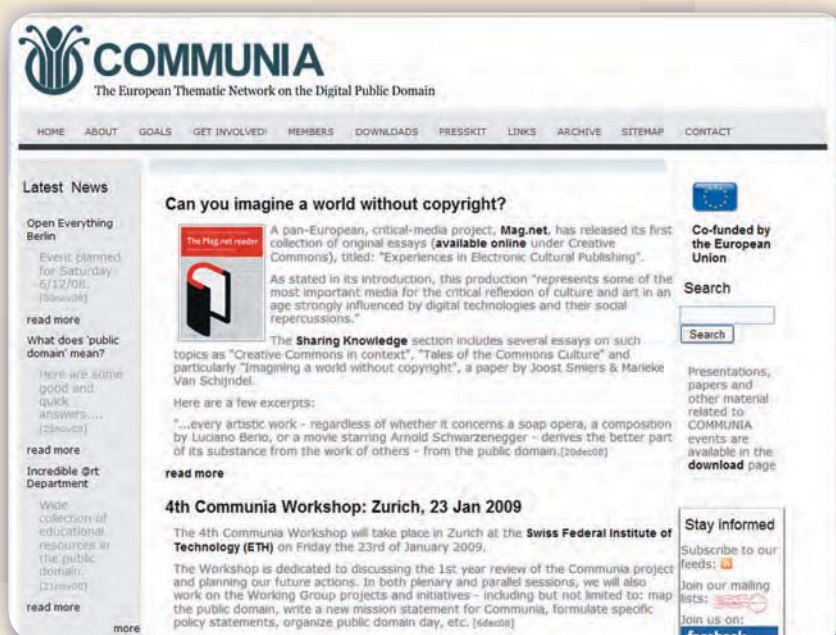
COMMUNIA
The European Thematic Network on the Digital Public Domain

HOME ABOUT GOALS GET INVOLVED! MEMBERS DOWNLOADS PRESSKIT LINKS ARCHIVE SITEMAP CONTACT

Latest News

Open Everything Berlin
Event planned for Saturday 6/12/08.
[30nov08]
read more

What does 'public domain' mean?
Here are some good and quick answers....
[25nov08]
read more

Incredible @rt Department
Wide collection of educational resources in the public domain.
[21nov08]
read more

more

Can you imagine a world without copyright?

The Mag.net reader

A pan-European, critical-media project, Mag.net, has released its first collection of original essays (available online under Creative Commons), titled: "Experiences in Electronic Cultural Publishing".

As stated in its introduction, this production "represents some of the most important media for the critical reflexion of culture and art in an age strongly influenced by digital technologies and their social repercussions."

The Sharing Knowledge section includes several essays on such topics as "Creative Commons in context", "Tales of the Commons Culture" and particularly "Imagining a world without copyright", a paper by Joost Smiers & Marieke Van Schijndel.

Here are a few excerpts:

"...every artistic work - regardless of whether it concerns a soap opera, a composition by Luciano Berio, or a movie starring Arnold Schwarzenegger - derives the better part of its substance from the work of others - from the public domain.[20dec08]

read more

4th Communia Workshop: Zurich, 23 Jan 2009

The 4th Communia Workshop will take place in Zurich at the Swiss Federal Institute of Technology (ETH) on Friday the 23rd of January 2009.

The Workshop is dedicated to discussing the 1st year review of the Communia project and planning our future actions. In both plenary and parallel sessions, we will also work on the Working Group projects and initiatives - including but not limited to: map the public domain, write a new mission statement for Communia, formulate specific policy statements, organize public domain day, etc. [6dec08]

Co-funded by the European Union

Search

Search

Presentations, papers and other material related to COMMUNIA events are available in the download page

Stay informed

Subscribe to our feeds:

Join our mailing lists:

Join us on:
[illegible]